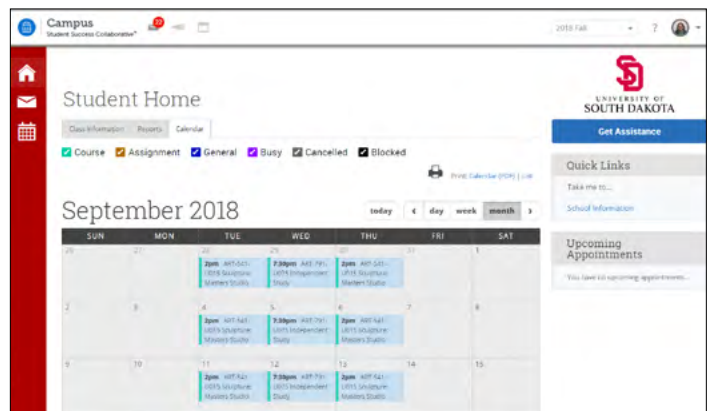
Campus
Student Success Collaborative

2018 Fall

?

Student Home

Class Information | Reports | Calendar

Course | Assignment | General | Busy | Cancelled | Blocked

Print Calendar (PDF) | List

September 2018

today | ‹ | day | week | month | ›

| SUN | MON | TUE | WED | THU | FRI | SAT |
|---|---|---|---|---|---|---|
| 26 | 27 | 28 2pm ART 541 - U01S Sculpture Masters Studio | 29 7:30pm ART 791 - U01S Independent Study | 30 2pm ART 541 - U01S Sculpture Masters Studio | 31 | 1 |
| 2 | 3 | 4 2pm ART 541 - U01S Sculpture Masters Studio | 5 7:30pm ART 791 - U01S Independent Study | 6 2pm ART 541 - U01S Sculpture Masters Studio | 7 | 8 |
| 9 | 10 | 11 2pm ART 541 - U01S Sculpture Masters Studio | 12 7:30pm ART 791 - U01S Independent Study | 13 2pm ART 541 - U01S Sculpture Masters Studio | 14 | 15 |

UNIVERSITY OF SOUTH DAKOTA

Get Assistance

Quick Links

Take me to...

School Information

Upcoming Appointments

You have no upcoming appointments.